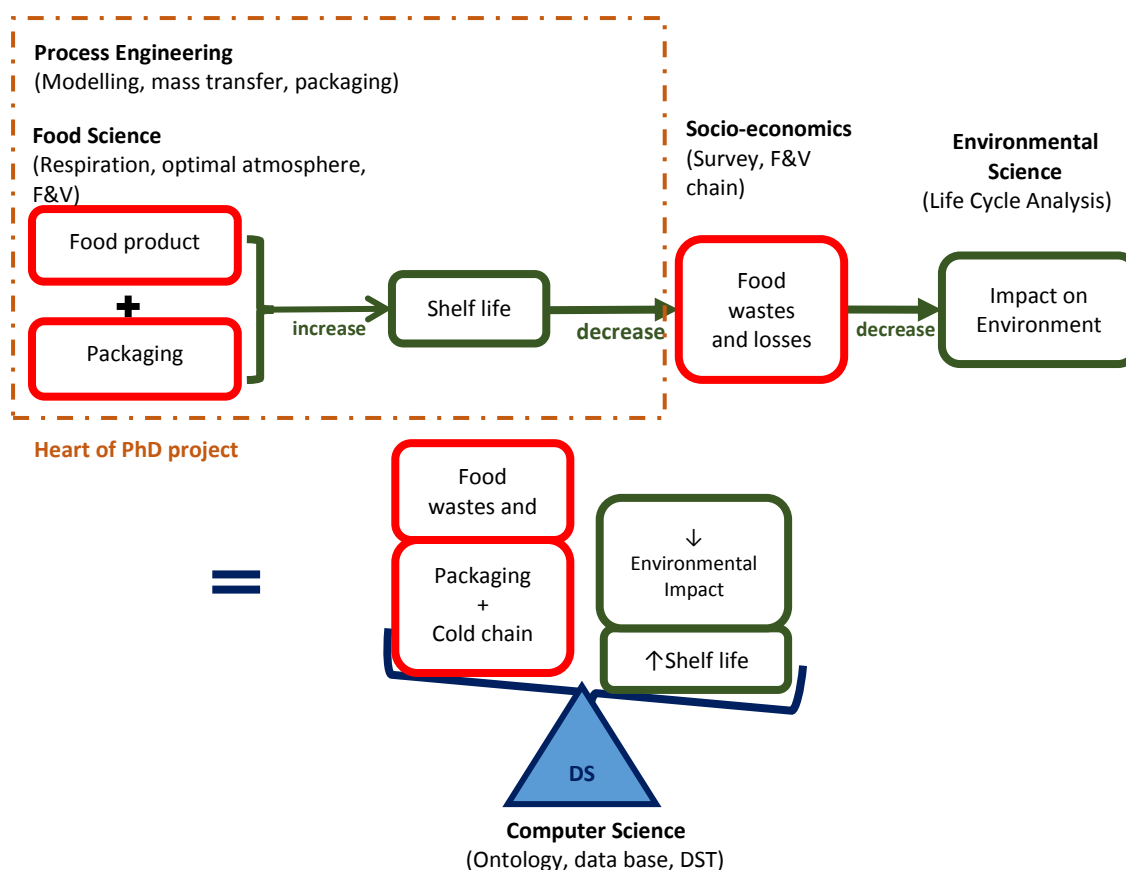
Process Engineering
(Modelling, mass transfer, packaging)

Food Science
(Respiration, optimal atmosphere, F&V)

Food product

+

Packaging

increase

Shelf life

decrease

Socio-economics
(Survey, F&V chain)

Food wastes and losses

decrease

Environmental Science
(Life Cycle Analysis)

Impact on Environment

Heart of PhD project

=

Food wastes and

Packaging
+
Cold chain

↓
Environmental Impact

↑Shelf life

DS

Computer Science
(Ontology, data base, DST)